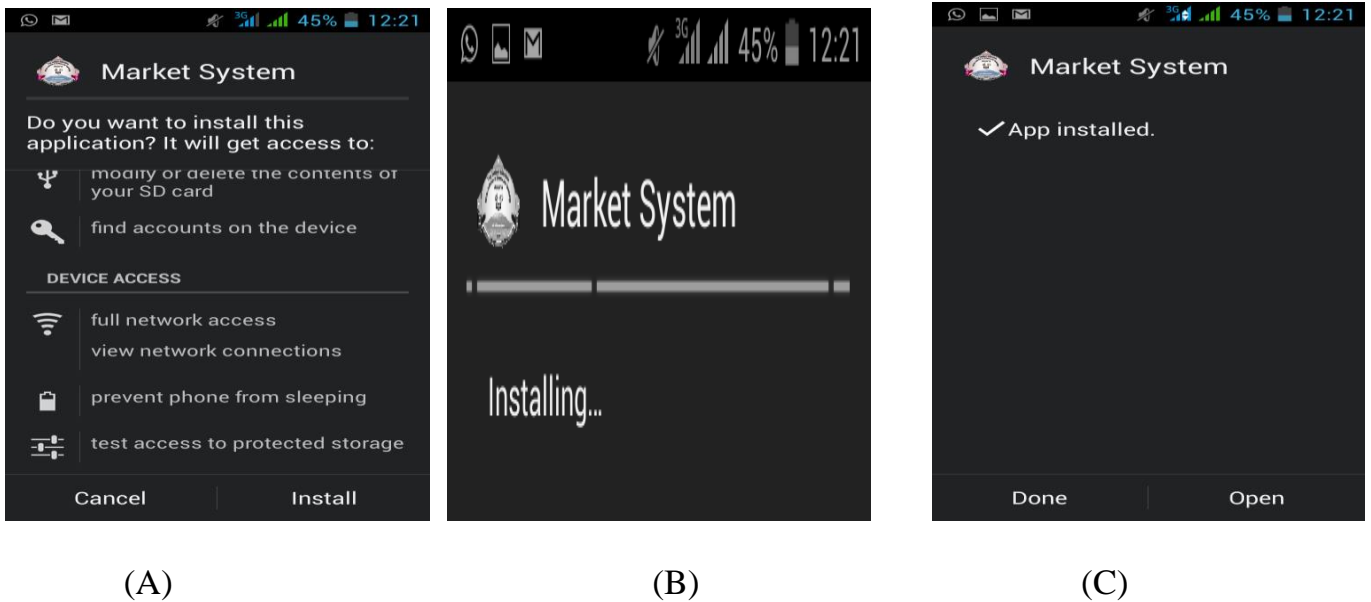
3G 45% 12:21

Market System

Do you want to install this application? It will get access to:

modify or delete the contents of your SD card

find accounts on the device

DEVICE ACCESS

full network access

view network connections

prevent phone from sleeping

test access to protected storage

Cancel Install

3G 45% 12:21

Market System

Installing...

3G 45% 12:21

Market System

App installed.

Done Open

(A)

(B)

(C)